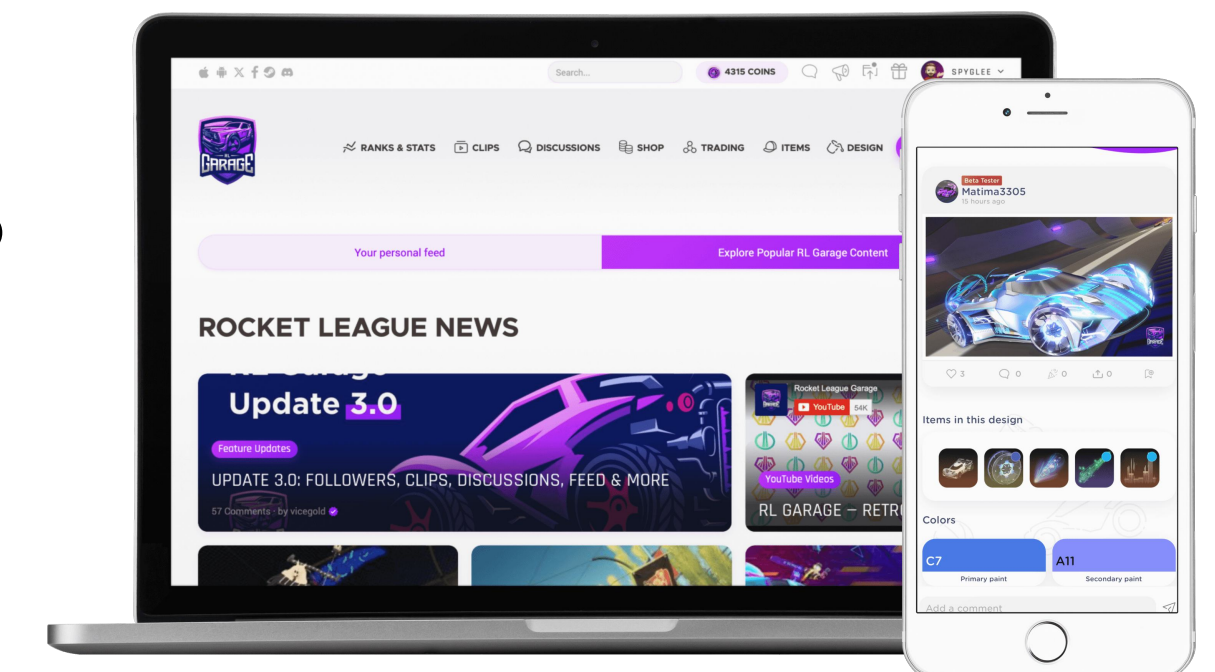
Search...

4315 COINS

SPYGLEE

RL GARAGE

RANKS & STATS CLIPS DISCUSSIONS SHOP TRADING ITEMS DESIGN

Your personal feed

Explore Popular RL Garage Content

ROCKET LEAGUE NEWS

Update 3.0

Feature Updates

UPDATE 3.0: FOLLOWERS, CLIPS, DISCUSSIONS, FEED & MORE

57 Comments · by vicegold

Rocket League Garage

YouTube 54K

YouTube Videos

RL GARAGE – RETR

Beta Tester

Matima3305

15 hours ago

3 0 0 0

Items in this design

Colors

C7

Primary paint

A11

Secondary paint

Add a comment